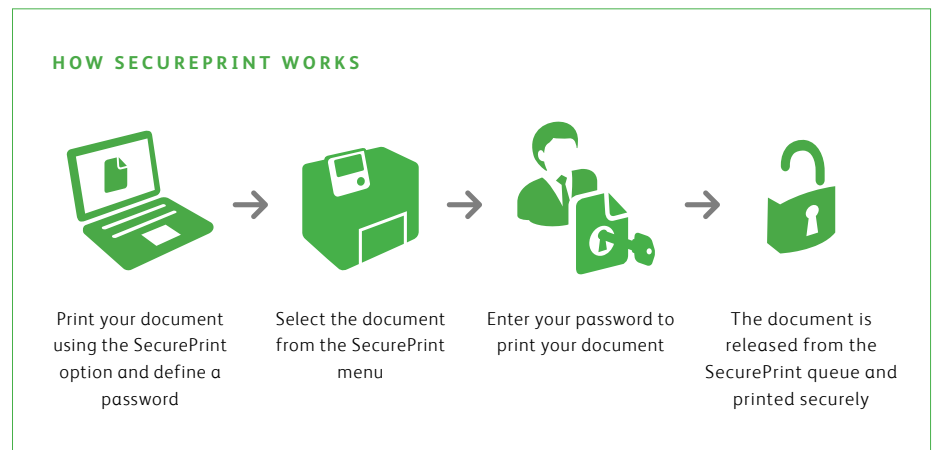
HOW SECUREPRINT WORKS

Print your document using the SecurePrint option and define a password

Select the document from the SecurePrint menu

Enter your password to print your document

The document is released from the SecurePrint queue and printed securely